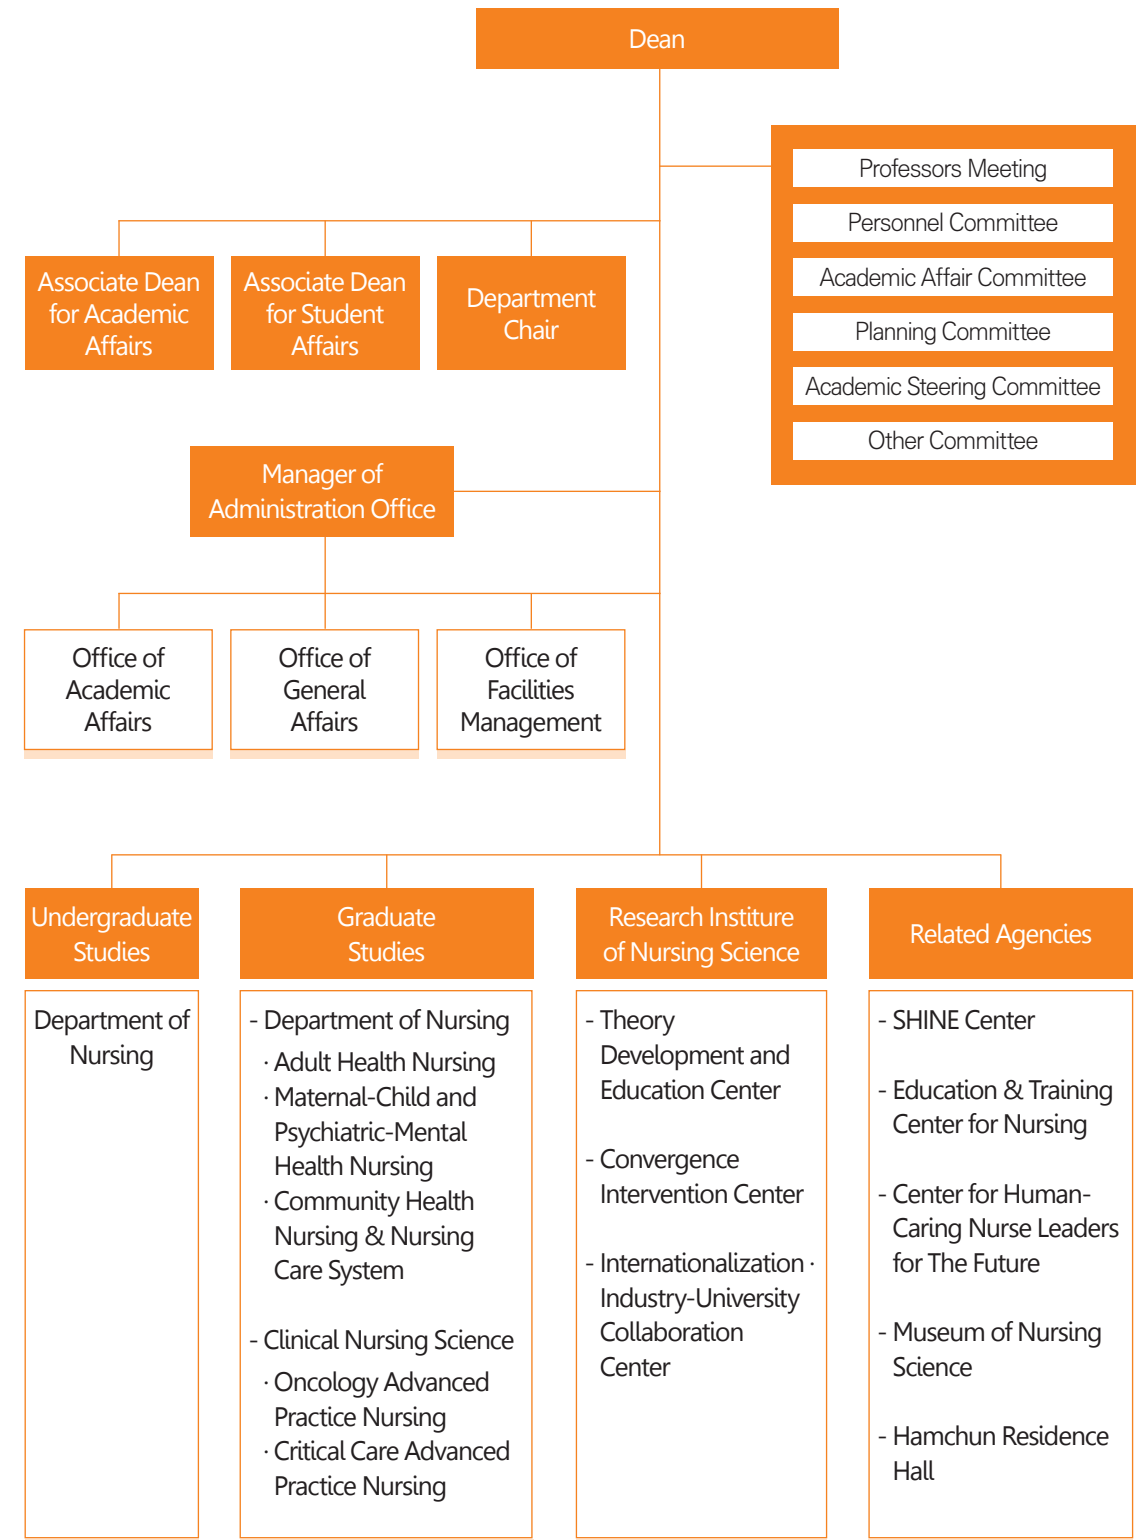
Dean

Professors Meeting
Personnel Committee
Academic Affair Committee
Planning Committee
Academic Steering Committee
Other Committee

Associate Dean for Academic Affairs

Associate Dean for Student Affairs

Department Chair

Manager of Administration Office

Office of Academic Affairs

Office of General Affairs

Office of Facilities Management

Undergraduate Studies

Department of Nursing

Graduate Studies

- Department of Nursing
· Adult Health Nursing
· Maternal-Child and Psychiatric-Mental Health Nursing
· Community Health Nursing & Nursing Care System

- Clinical Nursing Science
· Oncology Advanced Practice Nursing
· Critical Care Advanced Practice Nursing

Research Institure of Nursing Science

- Theory Development and Education Center

- Convergence Intervention Center

- Internationalization · Industry-University Collaboration Center

Related Agencies

- SHINE Center

- Education & Training Center for Nursing

- Center for Human-Caring Nurse Leaders for The Future

- Museum of Nursing Science

- Hamchun Residence Hall